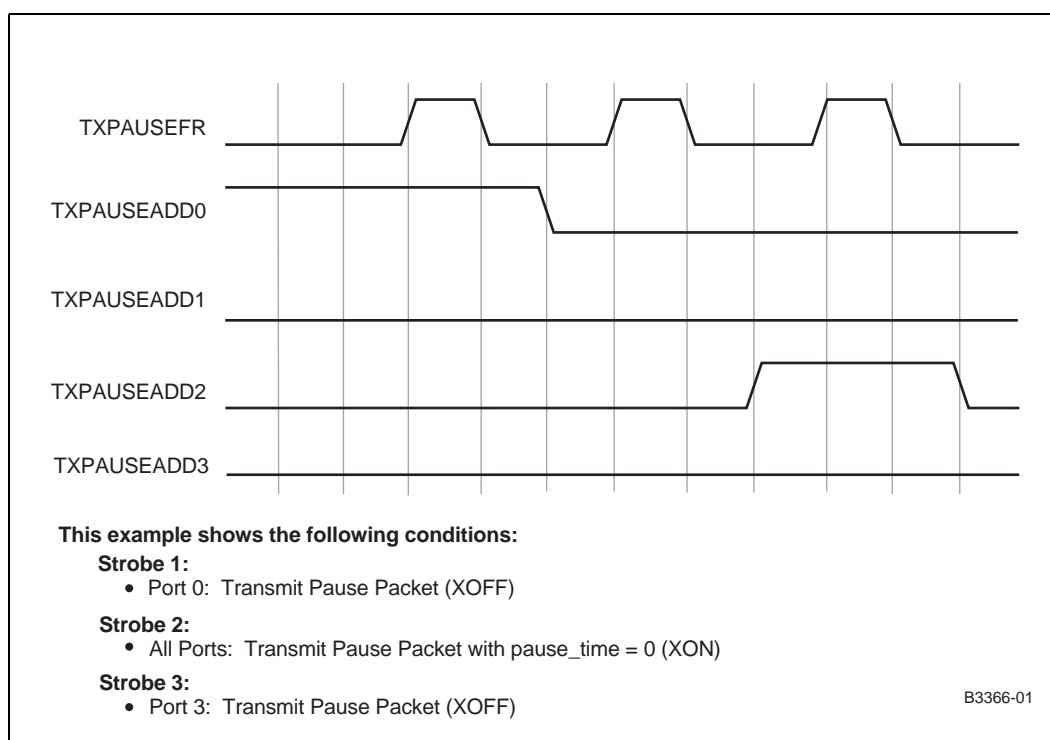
TXPAUSEFR

TXPAUSEADD0

TXPAUSEADD1

TXPAUSEADD2

TXPAUSEADD3

**This example shows the following conditions:**

**Strobe 1:**
• Port 0: Transmit Pause Packet (XOFF)

**Strobe 2:**
• All Ports: Transmit Pause Packet with pause_time = 0 (XON)

**Strobe 3:**
• Port 3: Transmit Pause Packet (XOFF)

B3366-01